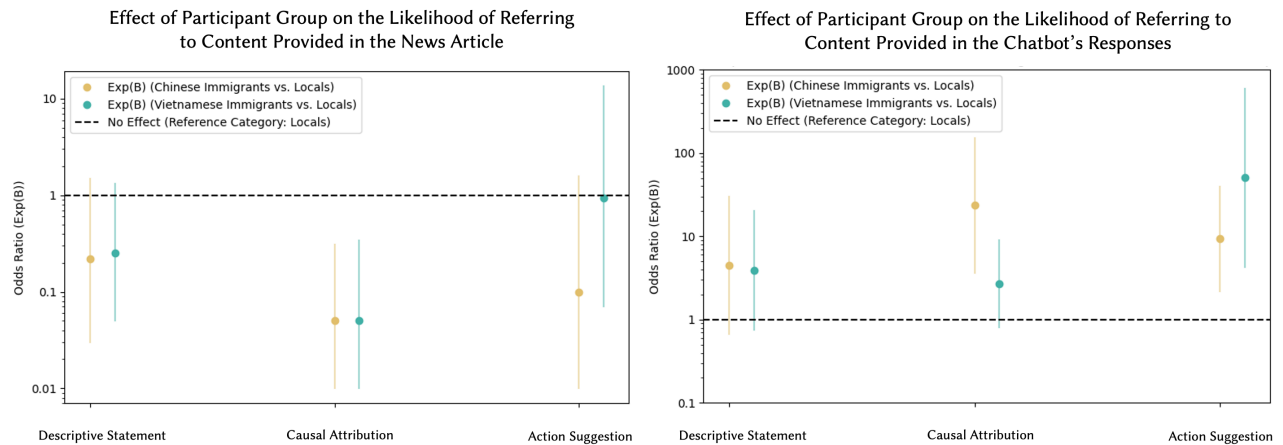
Effect of Participant Group on the Likelihood of Referring to Content Provided in the News Article

Exp(B) (Chinese Immigrants vs. Locals)
Exp(B) (Vietnamese Immigrants vs. Locals)
No Effect (Reference Category: Locals)

Odds Ratio (Exp(B))

10
1
0.1
0.01

Descriptive Statement
Causal Attribution
Action Suggestion

Effect of Participant Group on the Likelihood of Referring to Content Provided in the Chatbot's Responses

Exp(B) (Chinese Immigrants vs. Locals)
Exp(B) (Vietnamese Immigrants vs. Locals)
No Effect (Reference Category: Locals)

Odds Ratio (Exp(B))

1000
100
10
1
0.1

Descriptive Statement
Causal Attribution
Action Suggestion